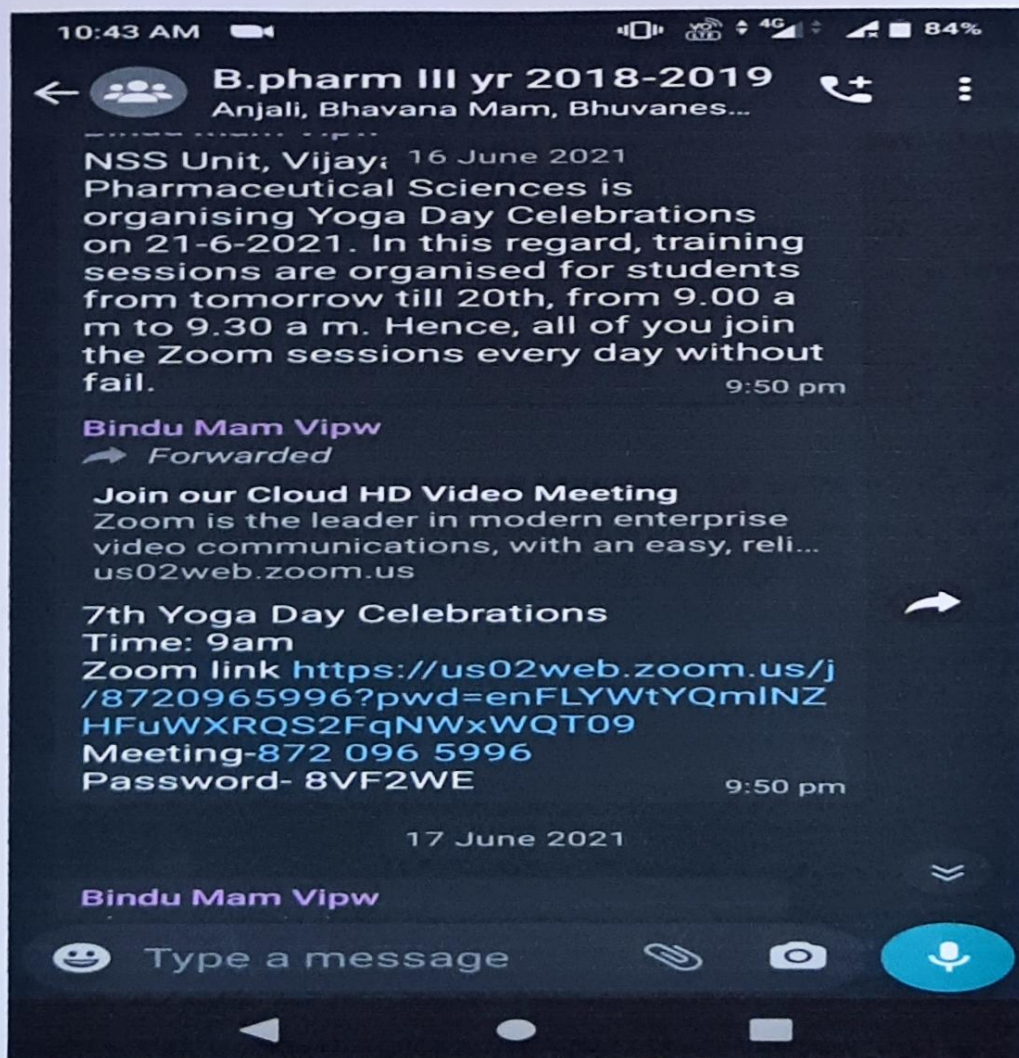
10:43 AM 4G 84%

B.pharm III yr 2018-2019
Anjali, Bhavana Mam, Bhuvanes...

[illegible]

NSS Unit, Vijay: 16 June 2021 Pharmaceutical Sciences is organising Yoga Day Celebrations on 21-6-2021. In this regard, training sessions are organised for students from tomorrow till 20th, from 9.00 a m to 9.30 a m. Hence, all of you join the Zoom sessions every day without fail.
9:50 pm

Bindu Mam Vipw
Forwarded

Join our Cloud HD Video Meeting
Zoom is the leader in modern enterprise video communications, with an easy, reli...
us02web.zoom.us

7th Yoga Day Celebrations
Time: 9am
Zoom link https://us02web.zoom.us/j/8720965996?pwd=enFLYWtYQmlNZHFuWXRQS2FqNWxWQT09
Meeting-872 096 5996
Password- 8VF2WE
9:50 pm

17 June 2021

Bindu Mam Vipw

Type a message